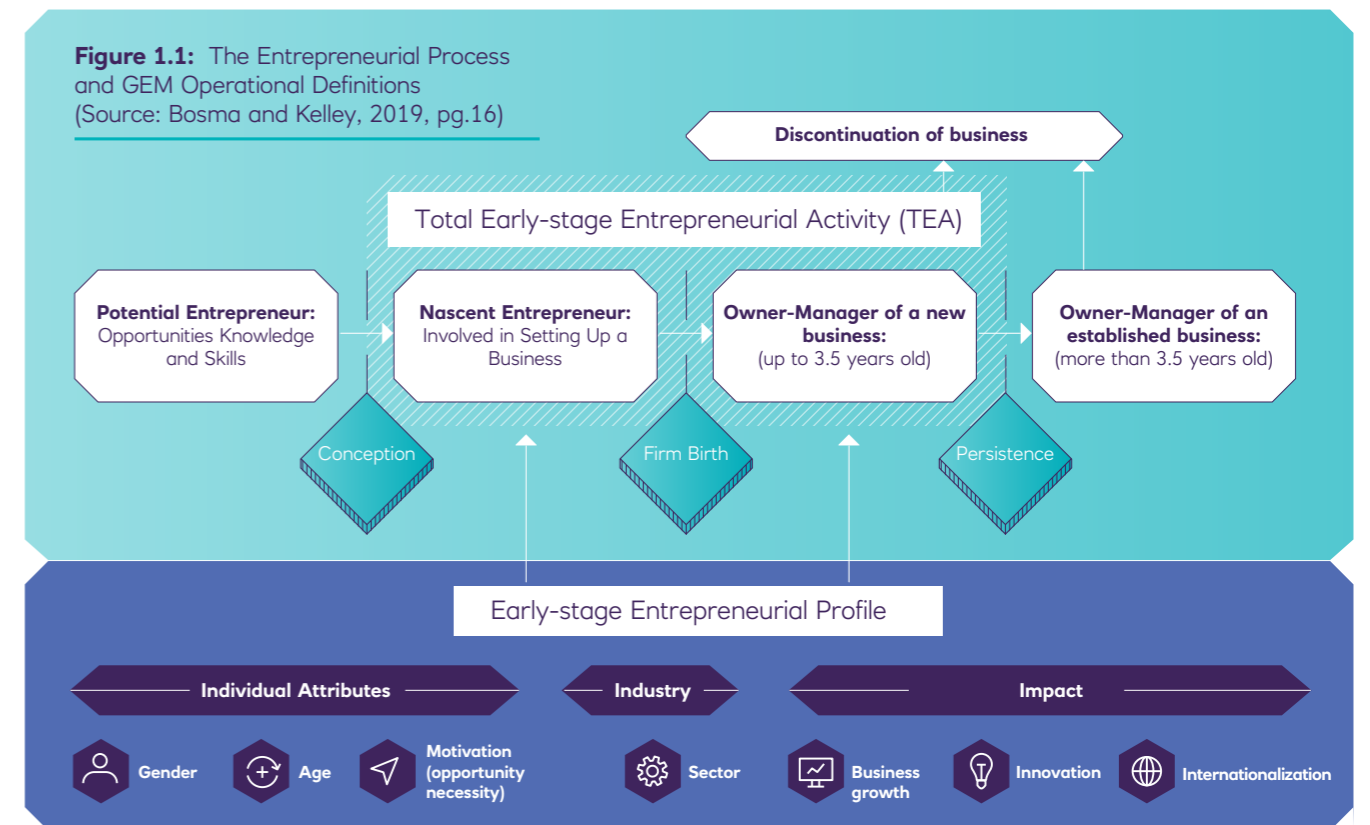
**Figure 1.1:** The Entrepreneurial Process and GEM Operational Definitions (Source: Bosma and Kelley, 2019, pg.16)

Discontinuation of business

Total Early-stage Entrepreneurial Activity (TEA)

**Potential Entrepreneur:** Opportunities Knowledge and Skills

**Nascent Entrepreneur:** Involved in Setting Up a Business

**Owner-Manager of a new business:** (up to 3.5 years old)

**Owner-Manager of an established business:** (more than 3.5 years old)

Conception

Firm Birth

Persistence

Early-stage Entrepreneurial Profile

Individual Attributes

Industry

Impact

Gender

Age

Motivation (opportunity necessity)

Sector

Business growth

Innovation

Internationalization